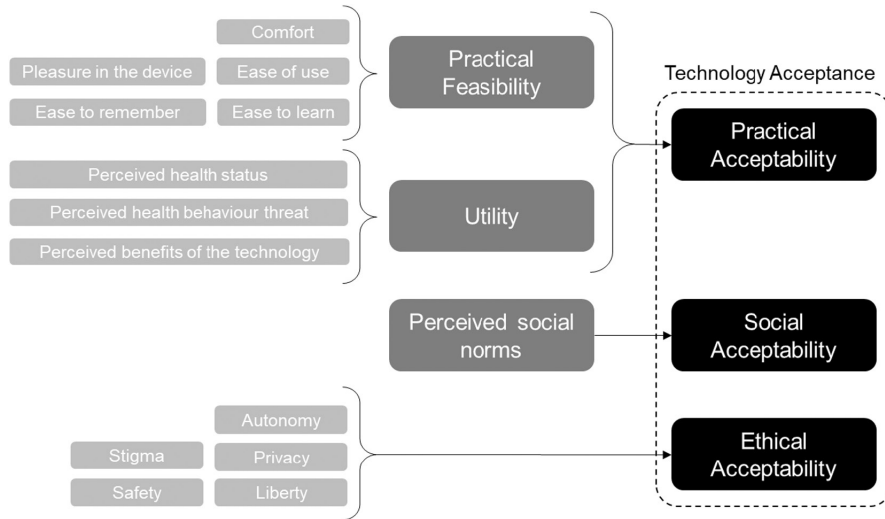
Comfort

Pleasure in the device

Ease of use

Ease to remember

Ease to learn

Practical Feasibility

Technology Acceptance

Practical Acceptability

Perceived health status

Perceived health behaviour threat

Perceived benefits of the technology

Utility

Perceived social norms

Social Acceptability

Autonomy

Stigma

Privacy

Safety

Liberty

Ethical Acceptability